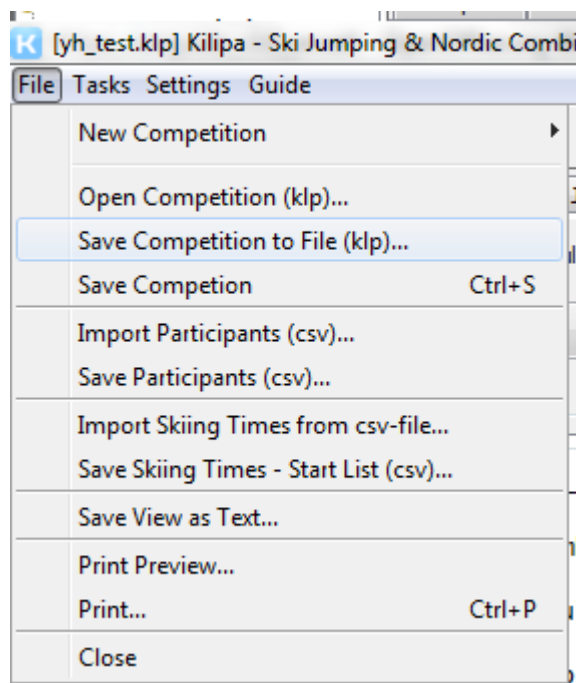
[yh_test.klp] Kilipa - Ski Jumping & Nordic Combi

File Tasks Settings Guide

New Competition

Open Competition (klp)...

Save Competition to File (klp)...

Save Competion Ctrl+S

Import Participants (csv)...

Save Participants (csv)...

Import Skiing Times from csv-file...

Save Skiing Times - Start List (csv)...

Save View as Text...

Print Preview...

Print... Ctrl+P

Close